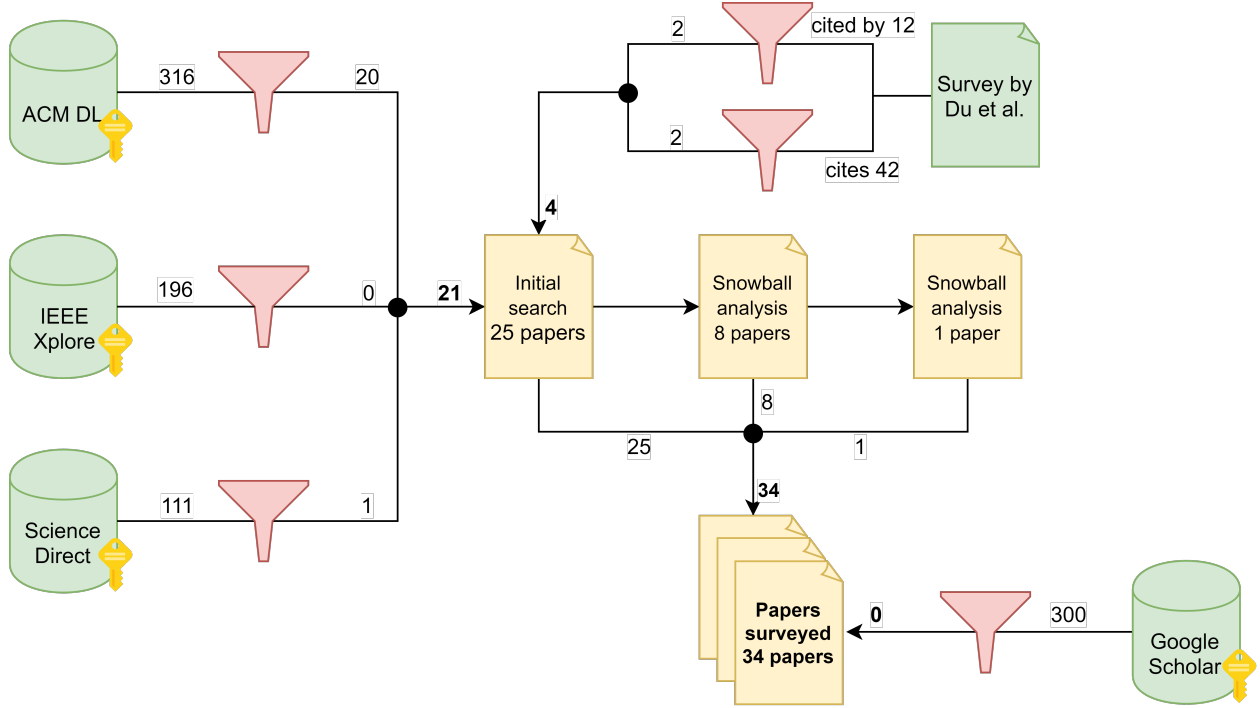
ACM DL

316

20

IEEE Xplore

196

0

Science Direct

111

1

2

cited by 12

2

cites 42

Survey by Du et al.

4

21

Initial search 25 papers

Snowball analysis 8 papers

Snowball analysis 1 paper

8

25

1

34

Papers surveyed 34 papers

0

300

Google Scholar